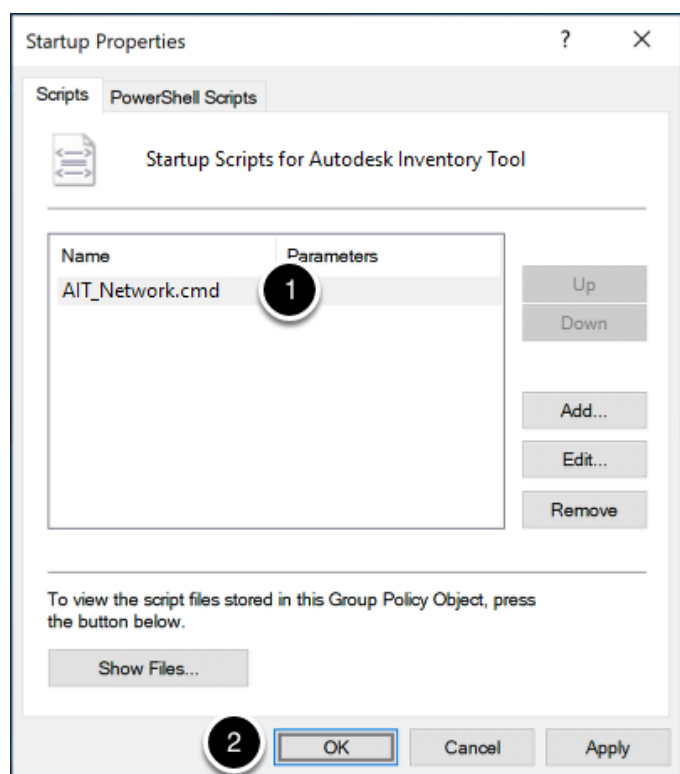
Startup Properties ? ×

Scripts PowerShell Scripts

Startup Scripts for Autodesk Inventory Tool

| Name | Parameters |
|---|---|
| AIT_Network.cmd | |

1

Up
Down
Add...
Edit...
Remove

To view the script files stored in this Group Policy Object, press the button below.

Show Files...

2

OK Cancel Apply